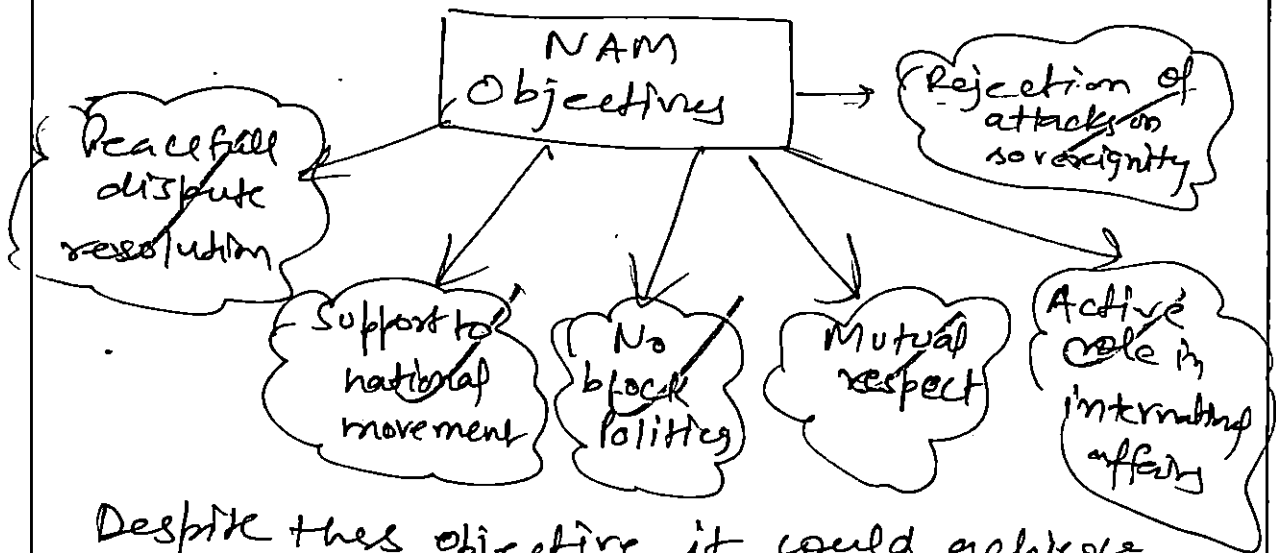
NAM Objectives

Rejection of attacks on soveignity

Peacefull dispute resolution

Support to national movement

No block politics

Mutual respect

Active role in internatinal affairs

Despite thes objective it could achieve